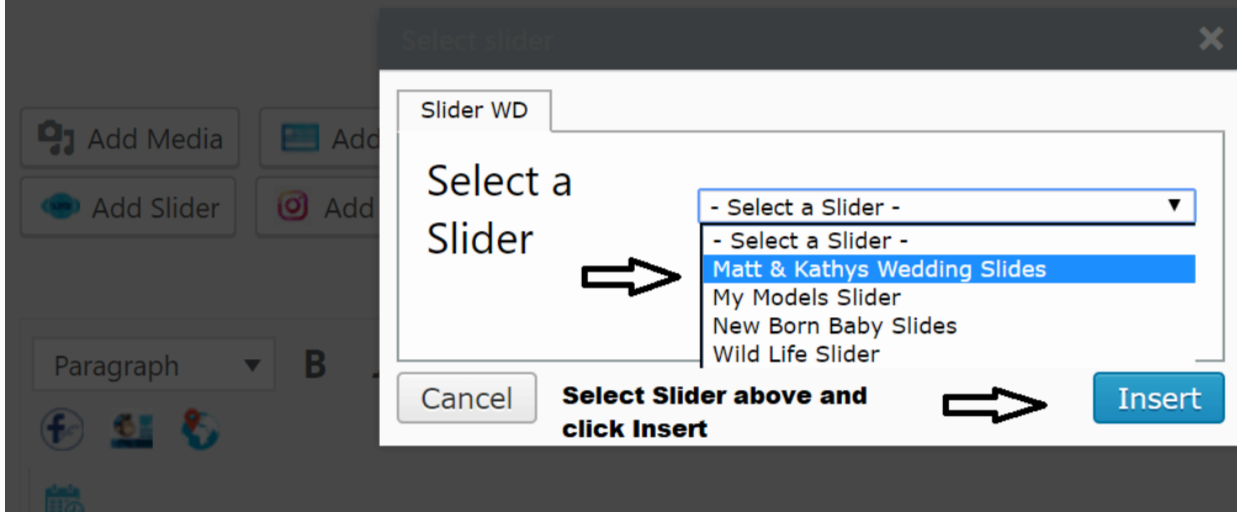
Select slider

Add Media

Add

Add Slider

Add

Paragraph

B

Slider WD

Select a Slider

- Select a Slider -

- Select a Slider -
Matt & Kathys Wedding Slides
My Models Slider
New Born Baby Slides
Wild Life Slider

Cancel

Select Slider above and click Insert

Insert